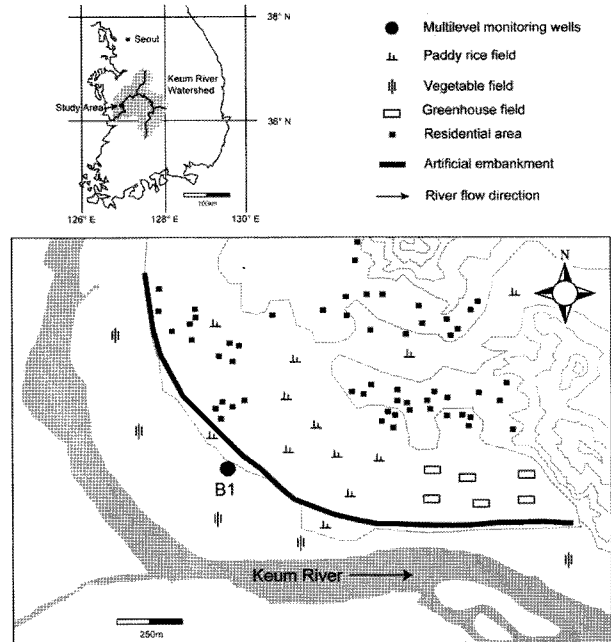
38° N
Seoul
Keum River Watershed
Study Area
36° N
100km
126° E
128° E
130° E

Multilevel monitoring wells
Paddy rice field
Vegetable field
Greenhouse field
Residential area
Artificial embankment
River flow direction

N
B1
Keum River
250m